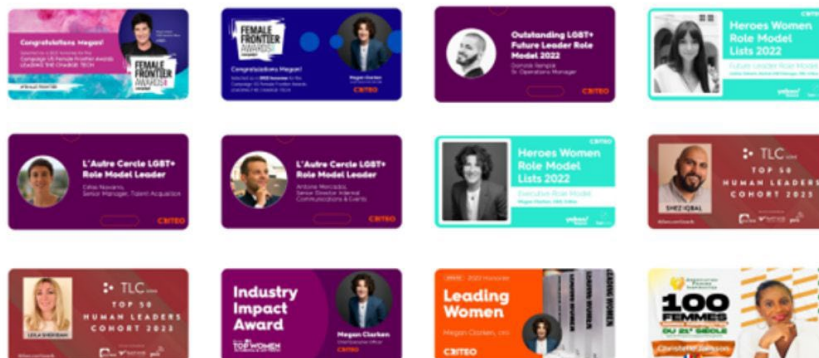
Congratulations Megan!
FEMALE FRONTIER AWARDS
#FemaleFrontier

FEMALE FRONTIER AWARDS
Congratulations Megan!
Megan Clarken
CRITEO

Outstanding LGBT+ Future Leader Role Model 2022
Dominik Tempel
Sr. Operations Manager
CRITEO

Heroes Women Role Model Lists 2022
Future Leader Role Model

L'Autre Cercle LGBT+ Role Model Leader
Céline Navarro
Senior Manager, Talent Acquisition
CRITEO

L'Autre Cercle LGBT+ Role Model Leader
Antoine Mercadal
Senior Director Internal Communications & Events
CRITEO

CRITEO
Heroes Women Role Model Lists 2022
Executive Role Model
Megan Clarken, CEO, Criteo

TLC
TOP 50
HUMAN LEADERS
COHORT 2023
SHEZ IQBAL

TLC
TOP 50
HUMAN LEADERS
COHORT 2023
LEILA SHERIDAN

Industry Impact Award
Megan Clarken
TOP WOMEN
CRITEO

Leading Women
Megan Clarken, CEO
CRITEO

100 FEMMES
DU 21e SIÈCLE
Christelle Johnson